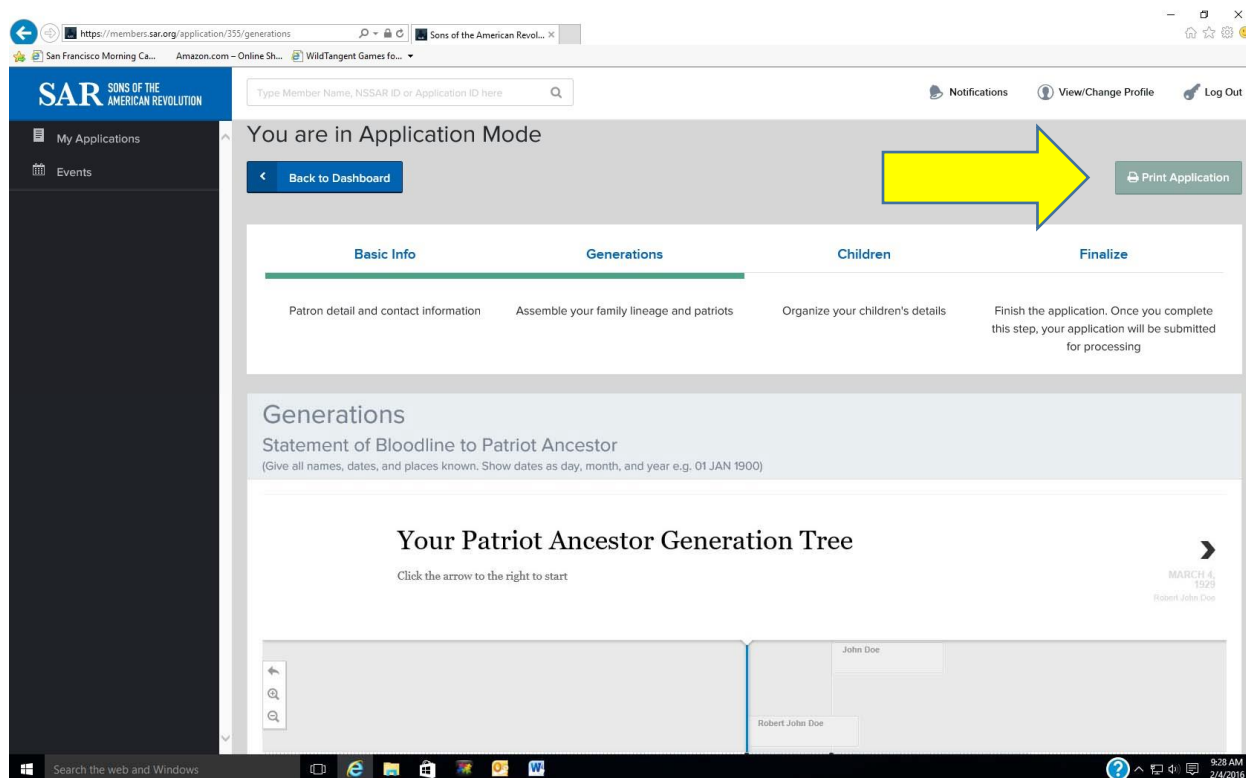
https://members.sar.org/application/355/generations
Sons of the American Revol...
San Francisco Morning Ca...
Amazon.com – Online Sh...
WildTangent Games fo...

SAR SONS OF THE AMERICAN REVOLUTION
Type Member Name, NSSAR ID or Application ID here
Notifications
View/Change Profile
Log Out

My Applications
Events

You are in Application Mode
Back to Dashboard
Print Application

Basic Info
Generations
Children
Finalize

Patron detail and contact information
Assemble your family lineage and patriots
Organize your children's details
Finish the application. Once you complete this step, your application will be submitted for processing

Generations
Statement of Bloodline to Patriot Ancestor
(Give all names, dates, and places known. Show dates as day, month, and year e.g. 01 JAN 1900)

Your Patriot Ancestor Generation Tree
Click the arrow to the right to start

MARCH 4, 1929
Robert John Doe

John Doe
Robert John Doe

Search the web and Windows
9:28 AM
2/4/2016